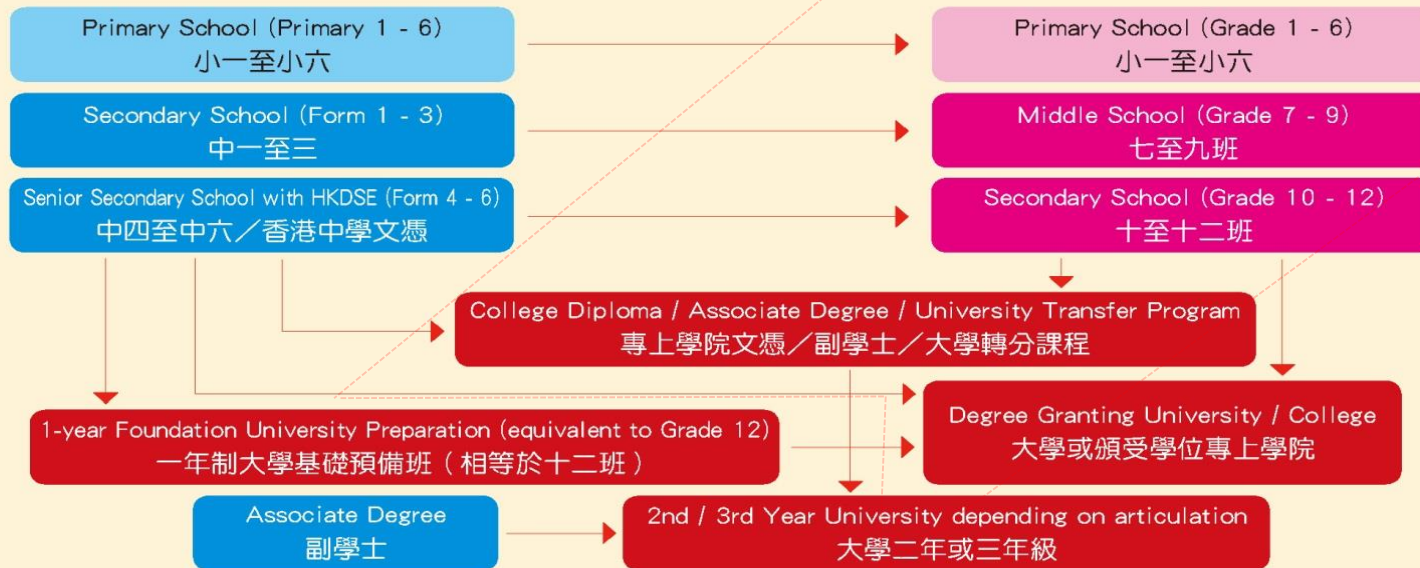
Primary School (Primary 1 - 6)
小一至小六

Primary School (Grade 1 - 6)
小一至小六

Secondary School (Form 1 - 3)
中一至三

Middle School (Grade 7 - 9)
七至九班

Senior Secondary School with HKDSE (Form 4 - 6)
中四至中六/香港中學文憑

Secondary School (Grade 10 - 12)
十至十二班

College Diploma / Associate Degree / University Transfer Program
專上學院文憑/副學士/大學轉分課程

Degree Granting University / College
大學或頒受學位專上學院

1-year Foundation University Preparation (equivalent to Grade 12)
一年制大學基礎預備班(相等於十二班)

Associate Degree
副學士

2nd / 3rd Year University depending on articulation
大學二年或三年級